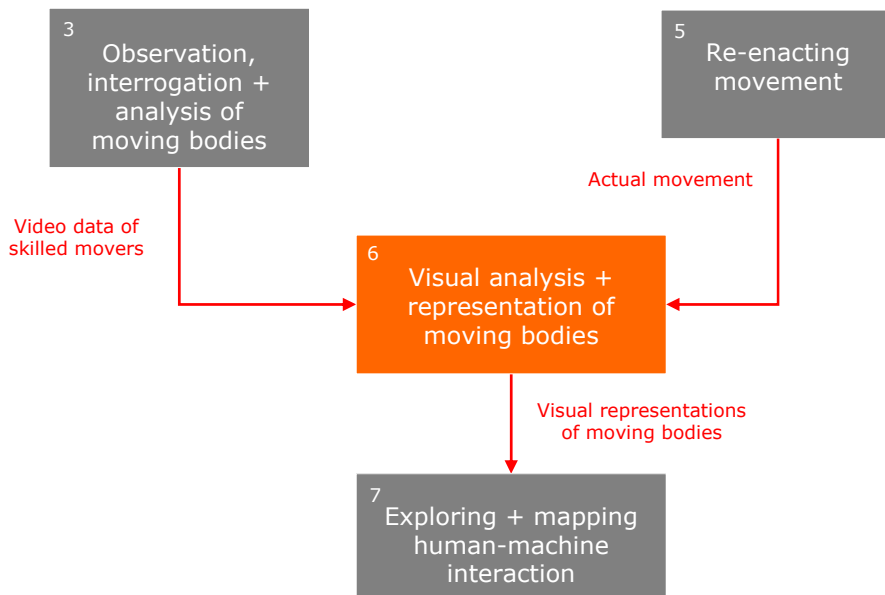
3
Observation, interrogation + analysis of moving bodies

5
Re-enacting movement

Actual movement

Video data of skilled movers

6
Visual analysis + representation of moving bodies

Visual representations of moving bodies

7
Exploring + mapping human-machine interaction